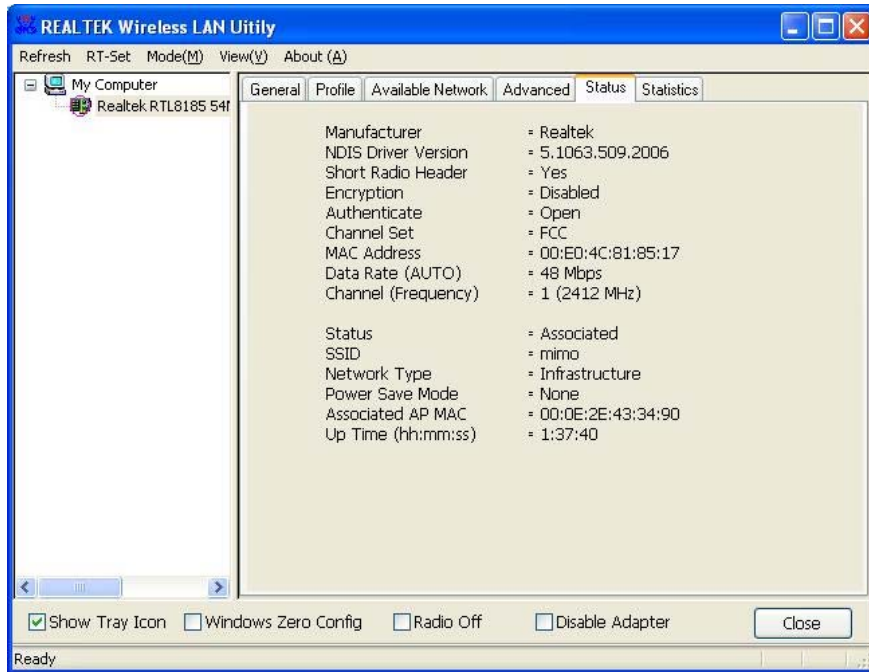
REALTEK Wireless LAN Uitily

Refresh RT-Set Mode(M) View(V) About (A)

My Computer
Realtek RTL8185 54I

General | Profile | Available Network | Advanced | Status | Statistics

| | |
|---|---|
| Manufacturer | = Realtek |
| NDIS Driver Version | = 5.1063.509.2006 |
| Short Radio Header | = Yes |
| Encryption | = Disabled |
| Authenticate | = Open |
| Channel Set | = FCC |
| MAC Address | = 00:E0:4C:81:85:17 |
| Data Rate (AUTO) | = 48 Mbps |
| Channel (Frequency) | = 1 (2412 MHz) |
| Status | = Associated |
| SSID | = mimo |
| Network Type | = Infrastructure |
| Power Save Mode | = None |
| Associated AP MAC | = 00:0E:2E:43:34:90 |
| Up Time (hh:mm:ss) | = 1:37:40 |

Show Tray Icon   Windows Zero Config   Radio Off   Disable Adapter   Close

Ready